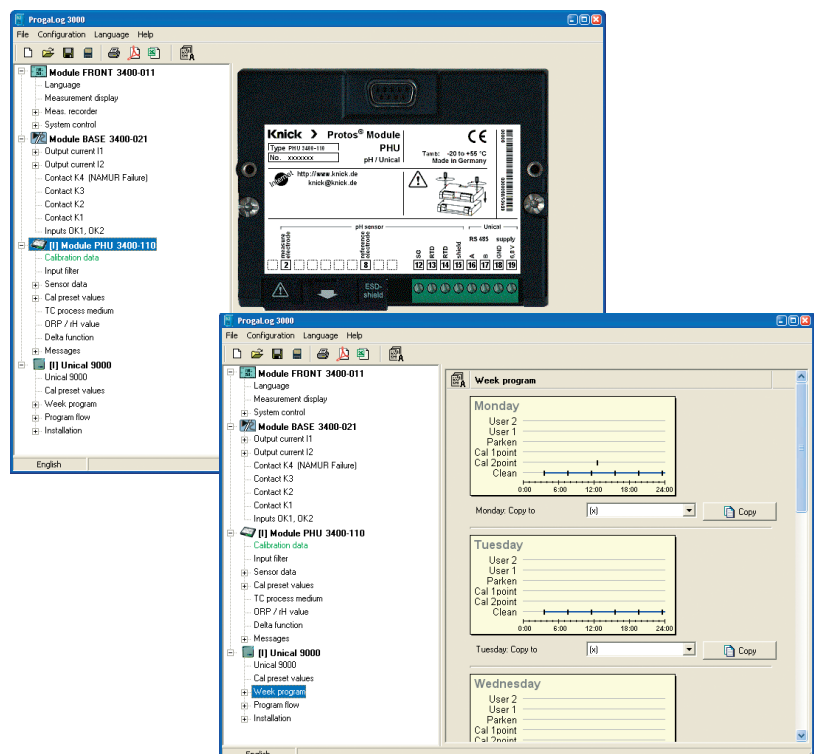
ProgaLog 3000
File Configuration Language Help

Module FRONT 3400-011
Language
Measurement display
Meas. recorder
System control
Module BASE 3400-021
Output current I1
Output current I2
Contact K4 (NAMUR Failure)
Contact K3
Contact K2
Contact K1
Inputs OK1, OK2
[I] Module PHU 3400-110
Calibration data
Input filter
Sensor data
Cal preset values
TC process medium
ORP / rH value
Delta function
Messages
[I] Unical 9000
Unical 9000
Cal preset values
Week program
Program flow
Installation

English

Knick > Protos® Module PHU pH / Unical
Type PHU 3400-110
No. xxxxxxx
CE
Tamb: -20 to +55 °C
Made in Germany
Internet http://www.knick.de knick@knick.de
pH sensor
measure. electrode
reference electrode
Unical
RS 485
supply
SG RTD RTD shield A B GND 6.5 V
2 8 12 13 14 15 16 17 18 19
ESD-shield

ProgaLog 3000
File Configuration Language Help

Module FRONT 3400-011
Language
Measurement display
System control
Module BASE 3400-021
Output current I1
Output current I2
Contact K4 (NAMUR Failure)
Contact K3
Contact K2
Contact K1
Inputs OK1, OK2
[I] Module PHU 3400-110
Calibration data
Input filter
Sensor data
Cal preset values
TC process medium
ORP / rH value
Delta function
Messages
[I] Unical 9000
Unical 9000
Cal preset values
Week program
Program flow
Installation

Week program

Monday
User 2
User 1
Parken
Cal 1point
Cal 2point
Clean
0:00 6:00 12:00 18:00 24:00
Monday: Copy to [x] Copy

Tuesday
User 2
User 1
Parken
Cal 1point
Cal 2point
Clean
0:00 6:00 12:00 18:00 24:00
Tuesday: Copy to [x] Copy

Wednesday
User 2
User 1
Parken
Cal 1point
Cal 2point

English